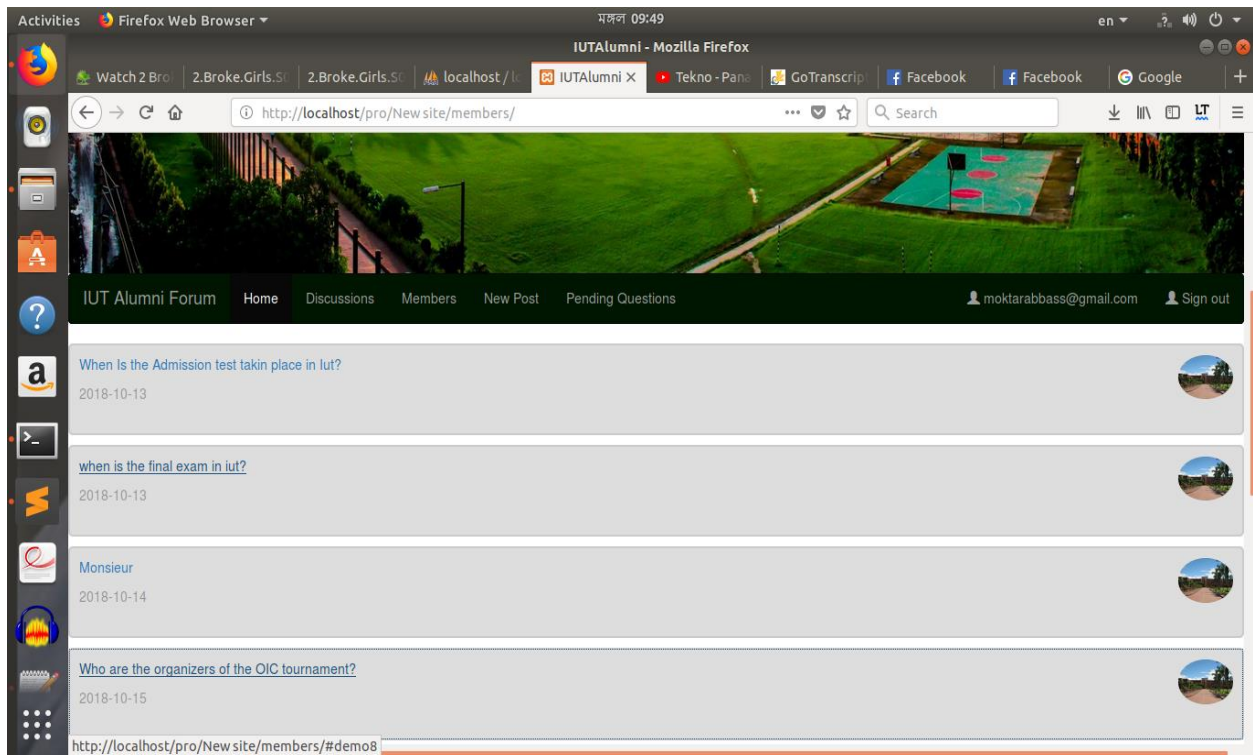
Activities Firefox Web Browser ▾ মঙ্গল 09:49 en ▾

IUTAlumni - Mozilla Firefox

Watch 2 Bro | 2.Broke.Girls.S | 2.Broke.Girls.S | localhost / l | IUTAlumni × | Tekno - Pana | GoTranscrip | Facebook | Facebook | Google | +

http://localhost/pro/New site/members/ ··· Search

IUT Alumni Forum Home Discussions Members New Post Pending Questions moktarabbass@gmail.com Sign out

When Is the Admission test takin place in Iut?
2018-10-13

when is the final exam in iut?
2018-10-13

Monsieur
2018-10-14

Who are the organizers of the OIC tournament?
2018-10-15

http://localhost/pro/New site/members/#demo8